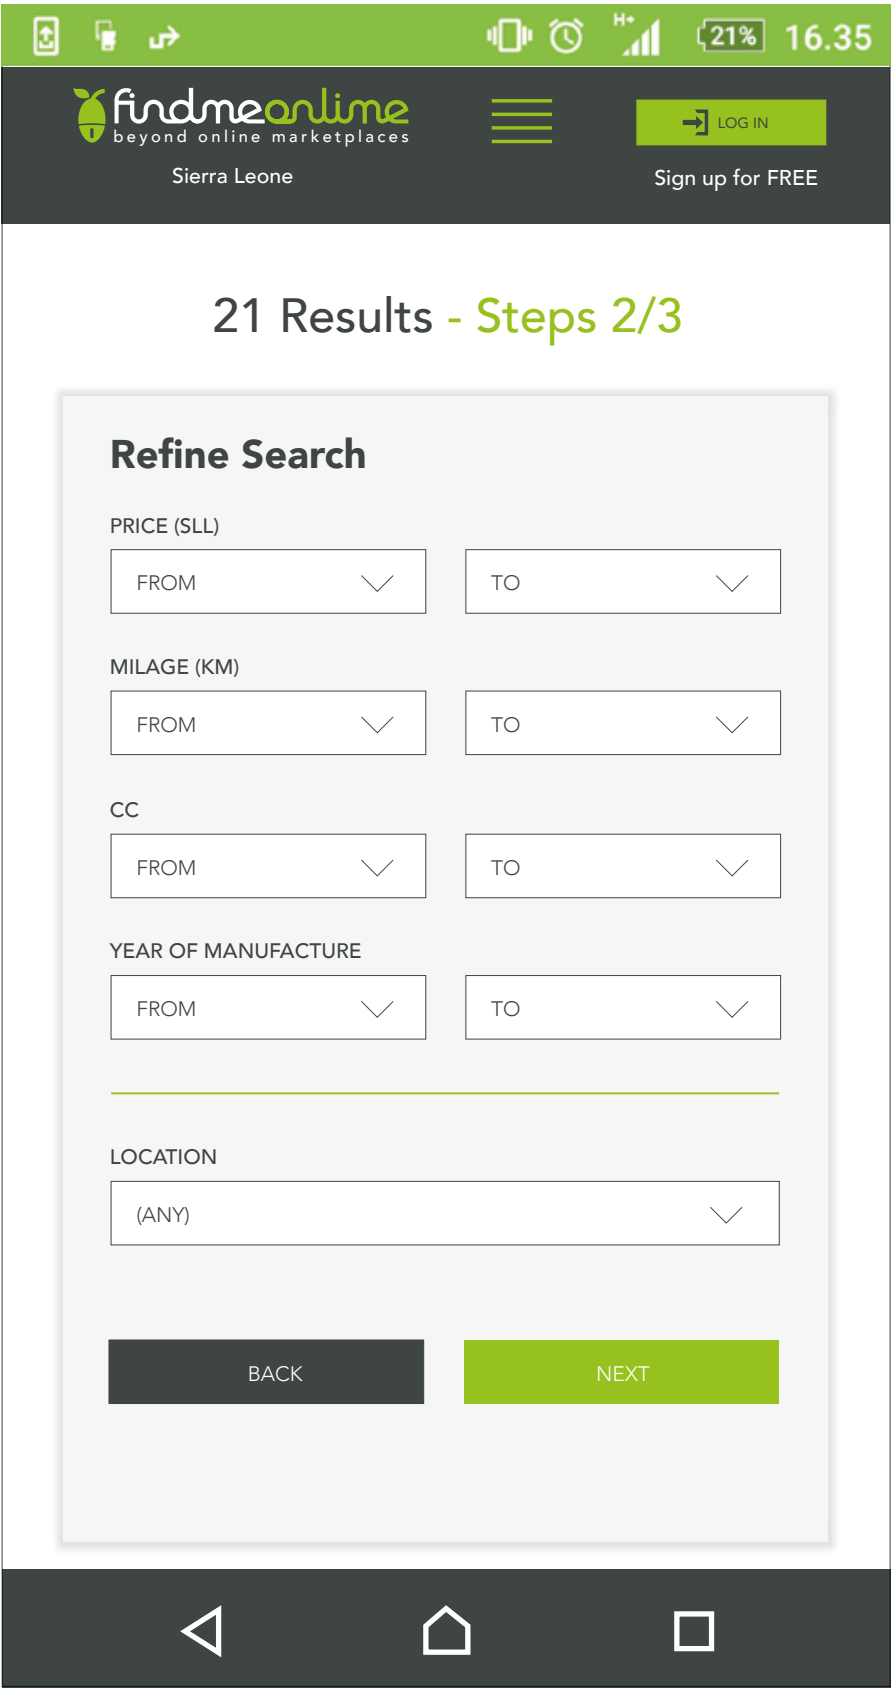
H+ 21% 16.35

findmeonline
beyond online marketplaces

Sierra Leone

LOG IN

Sign up for FREE

21 Results - Steps 2/3

Refine Search

PRICE (SLL)

FROM

TO

MILAGE (KM)

FROM

TO

CC

FROM

TO

YEAR OF MANUFACTURE

FROM

TO

LOCATION

(ANY)

BACK

NEXT